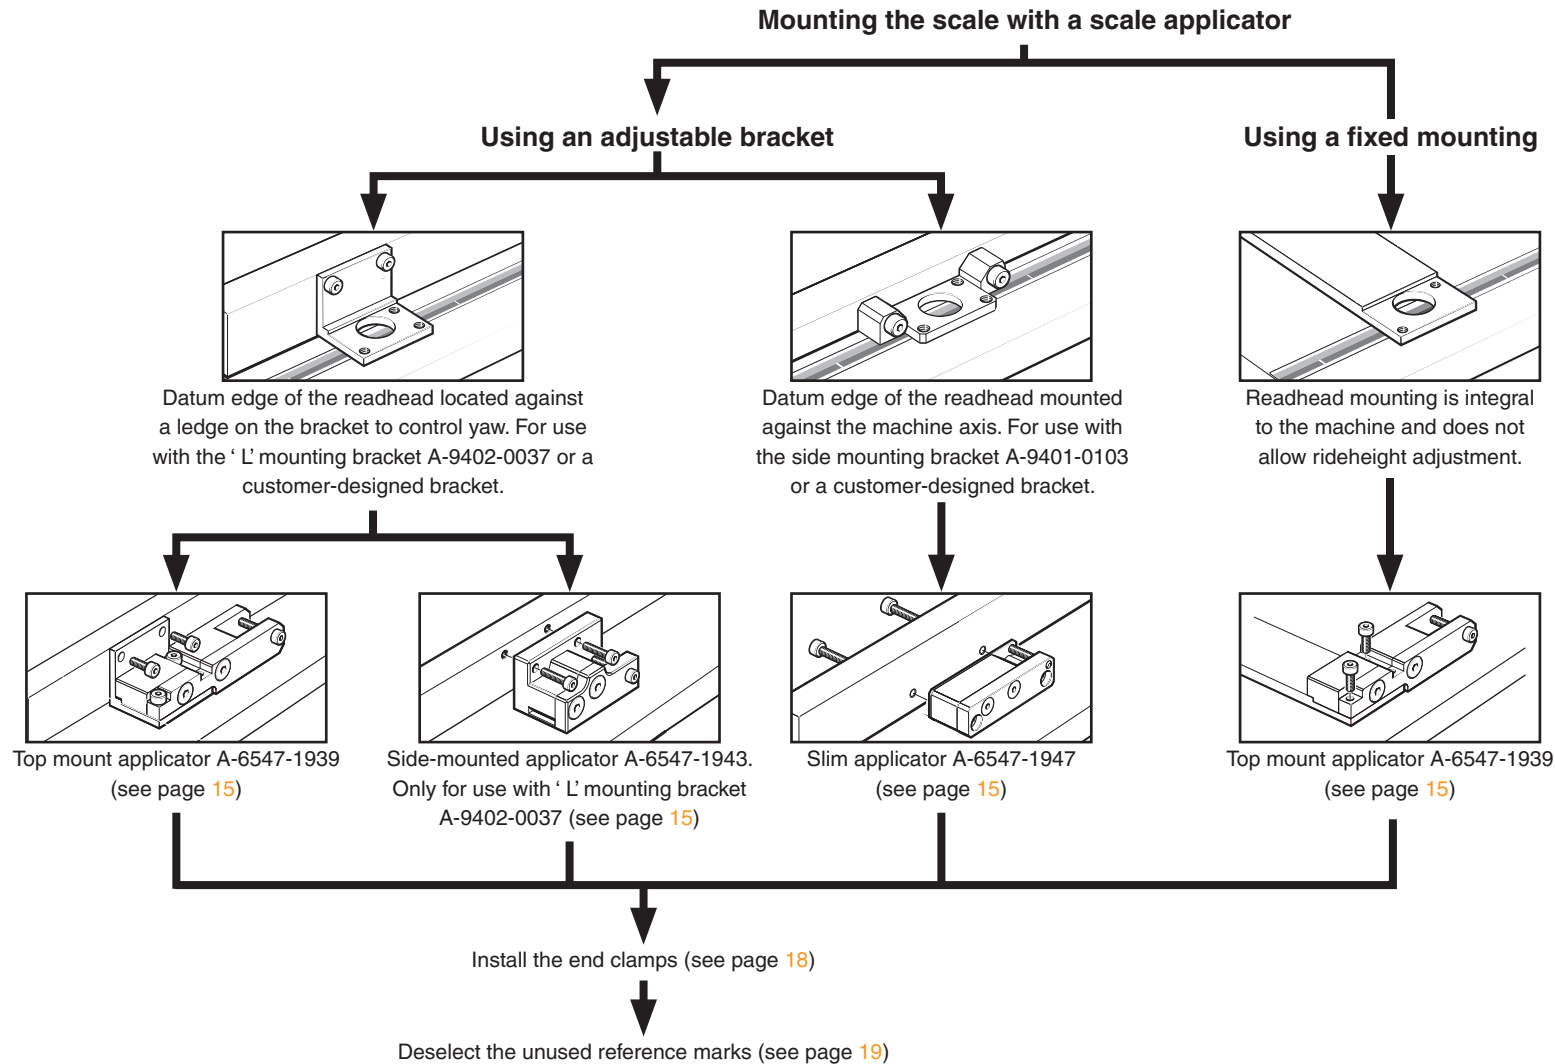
Mounting the scale with a scale applicator

Using an adjustable bracket

Using a fixed mounting

Datum edge of the readhead located against a ledge on the bracket to control yaw. For use with the ‘ L’ mounting bracket A-9402-0037 or a customer-designed bracket.

Datum edge of the readhead mounted against the machine axis. For use with the side mounting bracket A-9401-0103 or a customer-designed bracket.

Readhead mounting is integral to the machine and does not allow rideheight adjustment.

Top mount applicator A-6547-1939 (see page 15)

Side-mounted applicator A-6547-1943. Only for use with ‘ L’ mounting bracket A-9402-0037 (see page 15)

Slim applicator A-6547-1947 (see page 15)

Top mount applicator A-6547-1939 (see page 15)

Install the end clamps (see page 18)

Deselect the unused reference marks (see page 19)